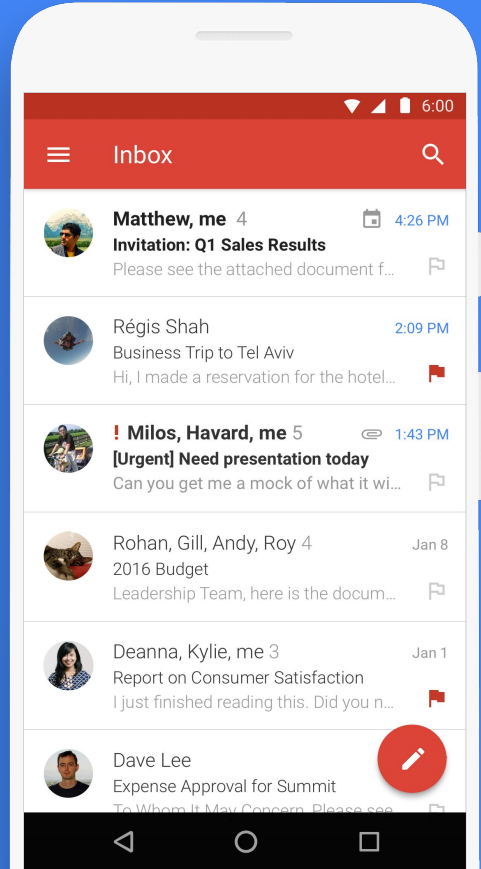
6:00

Inbox

Matthew, me 4
4:26 PM
Invitation: Q1 Sales Results
Please see the attached document f...

Régis Shah
2:09 PM
Business Trip to Tel Aviv
Hi, I made a reservation for the hotel...

! Milos, Havard, me 5
1:43 PM
[Urgent] Need presentation today
Can you get me a mock of what it wi...

Rohan, Gill, Andy, Roy 4
Jan 8
2016 Budget
Leadership Team, here is the docum...

Deanna, Kylie, me 3
Jan 1
Report on Consumer Satisfaction
I just finished reading this. Did you n...

Dave Lee
Expense Approval for Summit
To Whom It May Concern, Please see...